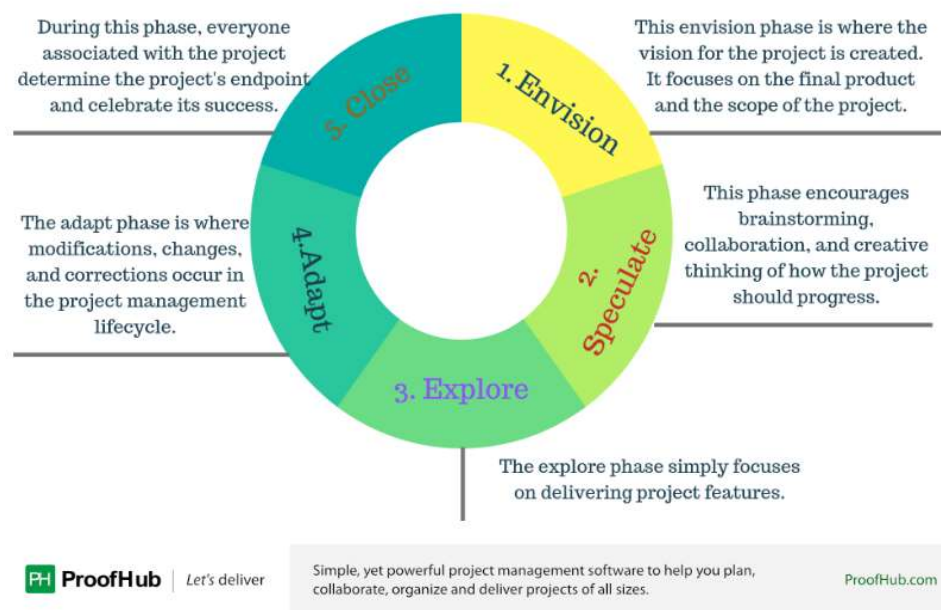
During this phase, everyone associated with the project determine the project's endpoint and celebrate its success.

5. Close

1. Envision

This envision phase is where the vision for the project is created. It focuses on the final product and the scope of the project.

The adapt phase is where modifications, changes, and corrections occur in the project management lifecycle.

4.Adapt

2. Speculate

This phase encourages brainstorming, collaboration, and creative thinking of how the project should progress.

3. Explore

The explore phase simply focuses on delivering project features.

PH ProofHub | Let's deliver

Simple, yet powerful project management software to help you plan, collaborate, organize and deliver projects of all sizes.

ProofHub.com